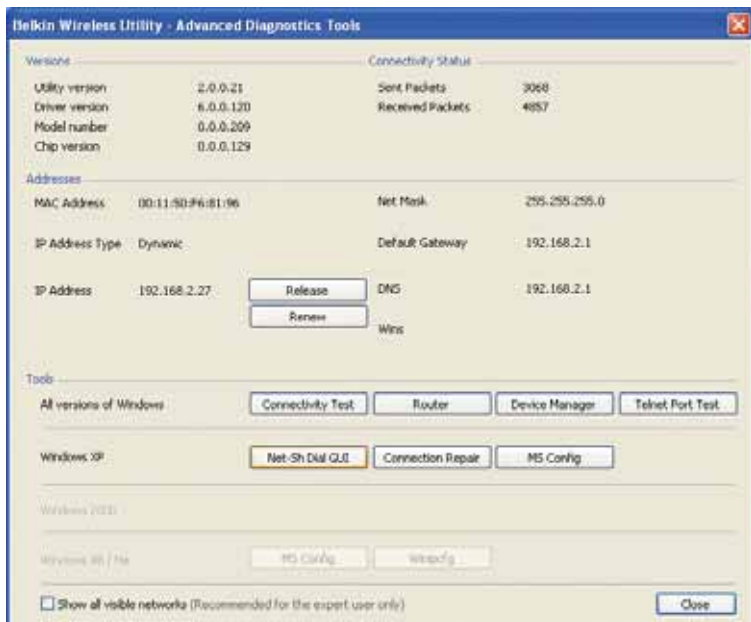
Belkin Wireless Utility - Advanced Diagnostics Tools

Versions

Utility version 2.0.0.21
Driver version 6.0.0.120
Model number 0.0.0.209
Chip version 0.0.0.129

Connectivity Status

Sent Packets 3068
Received Packets 4857

Addresses

MAC Address 00:11:50:F6:81:96
IP Address Type Dynamic
IP Address 192.168.2.27

Release
Renew

Net Mask 255.255.255.0
Default Gateway 192.168.2.1
DNS 192.168.2.1
Wins

Tools

All versions of Windows
Connectivity Test
Router
Device Manager
Telnet Port Test

Windows XP
Net-Sh Dial GUI
Connection Repair
MS Config

Windows 2000

Windows 98 / Me
MS Config
Winipcfg

Show all visible networks (Recommended for the expert user only)

Close